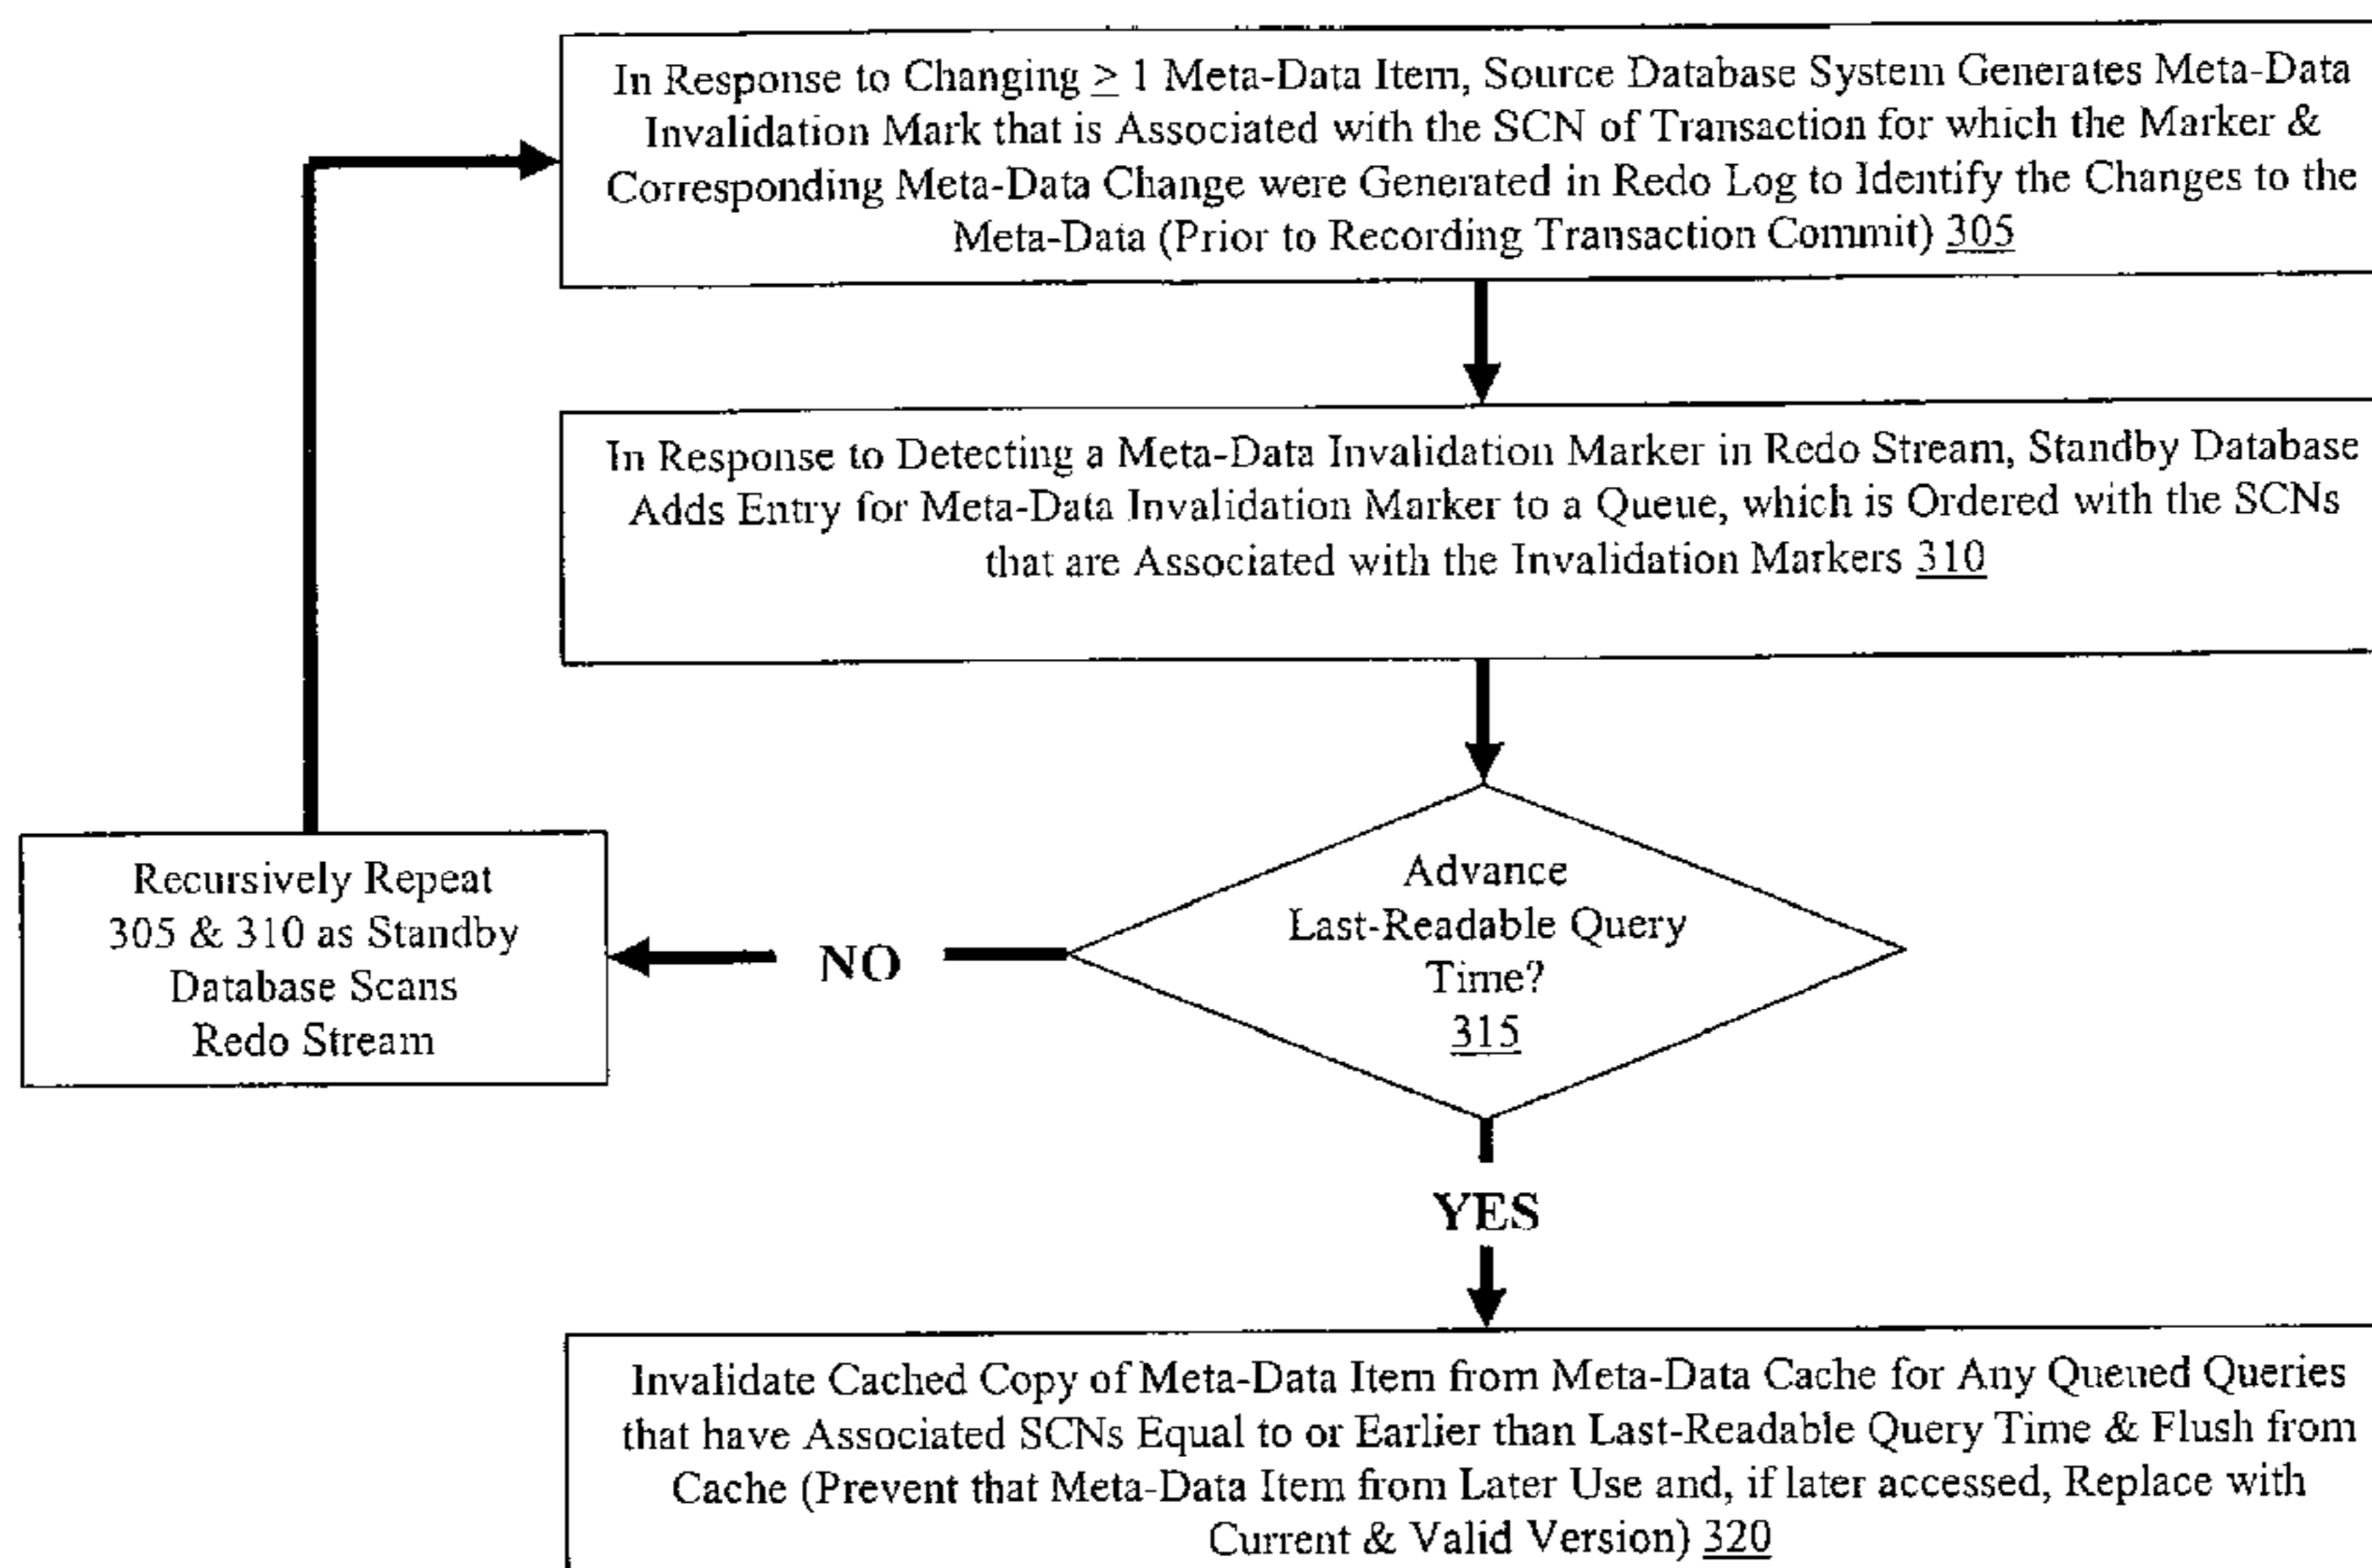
In Response to Changing $\geq$ 1 Meta-Data Item, Source Database System Generates Meta-Data Invalidation Mark that is Associated with the SCN of Transaction for which the Marker & Corresponding Meta-Data Change were Generated in Redo Log to Identify the Changes to the Meta-Data (Prior to Recording Transaction Commit) 305

In Response to Detecting a Meta-Data Invalidation Marker in Redo Stream, Standby Database Adds Entry for Meta-Data Invalidation Marker to a Queue, which is Ordered with the SCNs that are Associated with the Invalidation Markers 310

Advance Last-Readable Query Time? 315

NO

Recursively Repeat 305 & 310 as Standby Database Scans Redo Stream

YES

Invalidate Cached Copy of Meta-Data Item from Meta-Data Cache for Any Queued Queries that have Associated SCNs Equal to or Earlier than Last-Readable Query Time & Flush from Cache (Prevent that Meta-Data Item from Later Use and, if later accessed, Replace with Current & Valid Version) 320